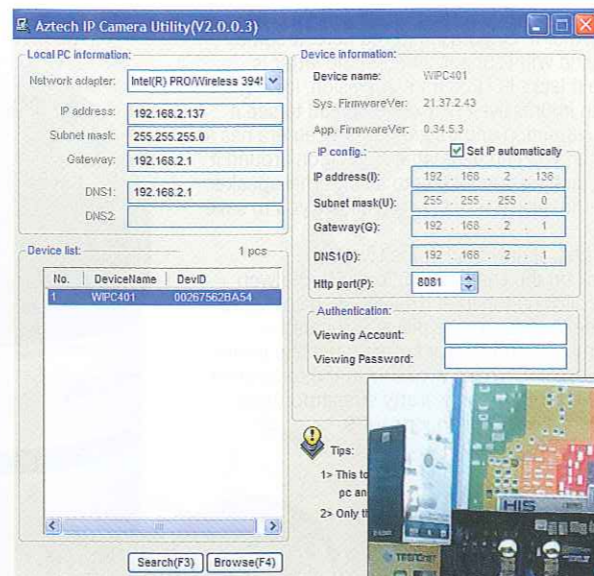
Aztech IP Camera Utility(V2.0.0.3)

Local PC information:
Network adapter: Intel(R) PRO/Wireless 394
IP address: 192.168.2.137
Subnet mask: 255.255.255.0
Gateway: 192.168.2.1
DNS1: 192.168.2.1
DNS2:

Device list: 1 pcs

| No. | DeviceName | DevID |
|---|---|---|
| 1 | WIPC401 | 00267562BA54 |

Device information:
Device name: WIPC401
Sys. FirmwareVer: 21.37.2.43
App. FirmwareVer: 0.34.5.3

IP config.: Set IP automatically
IP address(I): 192 . 168 . 2 . 138
Subnet mask(U): 255 . 255 . 255 . 0
Gateway(G): 192 . 168 . 2 . 1
DNS1(D): 192 . 168 . 2 . 1
Http port(P): 8081

Authentication:
Viewing Account:
Viewing Password:

Tips:
1> This to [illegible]
pc an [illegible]
2> Only t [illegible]

HIS

Search(F3) Browse(F4)